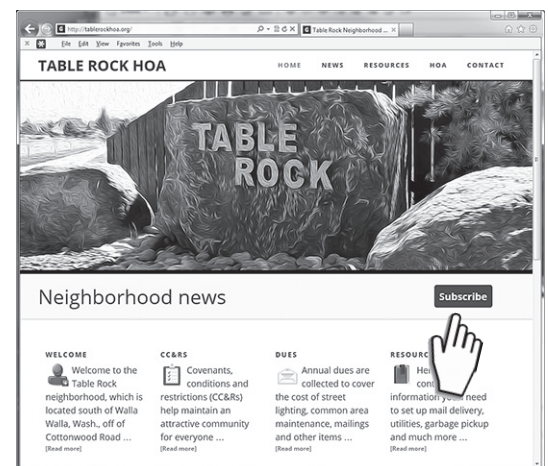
http://tablerockhoa.org/

Table Rock Neighborhood ...

File Edit View Favorites Tools Help

TABLE ROCK HOA

HOME NEWS RESOURCES HOA CONTACT

TABLE ROCK

Neighborhood news

Subscribe

WELCOME

Welcome to the Table Rock neighborhood, which is located south of Walla Walla, Wash., off of Cottonwood Road ...

[Read more]

CC&RS

Covenants, conditions and restrictions (CC&Rs) help maintain an attractive community for everyone ...

[Read more]

DUES

Annual dues are collected to cover the cost of street lighting, common area maintenance, mailings and other items ...

[Read more]

RESOURC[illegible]

He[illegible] cont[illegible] information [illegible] need to set up mail delivery, utilities, garbage pickup and much more ...

[Read more]